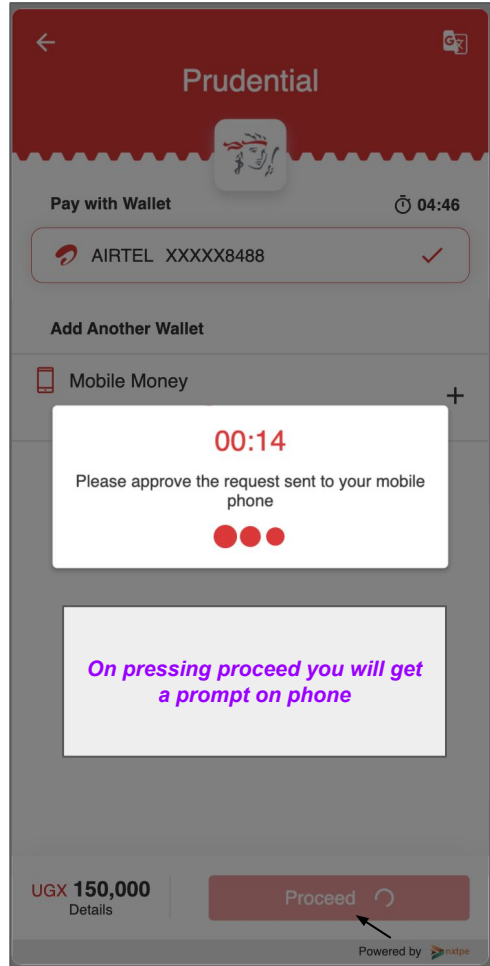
Prudential

Pay with Wallet

04:46

AIRTEL XXXXX8488

Add Another Wallet

Mobile Money

+

00:14

Please approve the request sent to your mobile phone

On pressing proceed you will get a prompt on phone

UGX 150,000
Details

Proceed

Powered by nxtpe